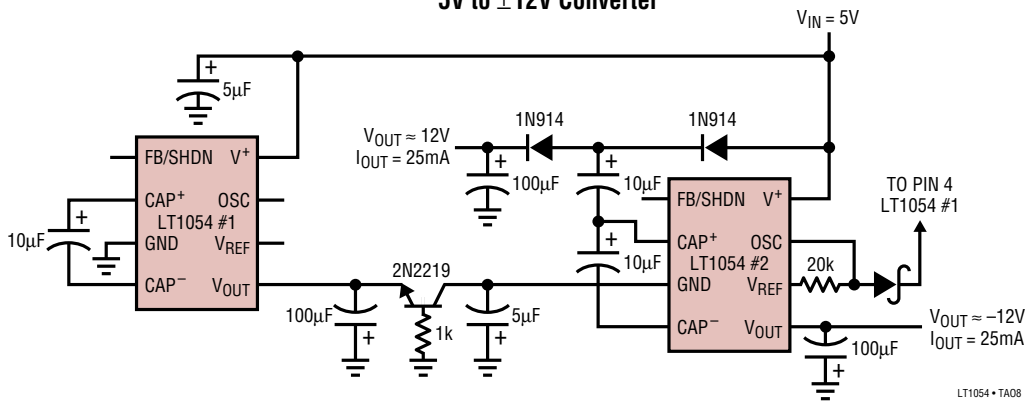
5V to ±12V Converter

$V_{IN}$ = 5V

+
5μF

1N914

1N914

$V_{OUT} \approx 12V$
$I_{OUT}$ = 25mA

+
100μF

+
10μF

FB/SHDN
$V^+$
$CAP^+$
OSC
LT1054 #1
GND
$V_{REF}$
$CAP^-$
$V_{OUT}$

+
10μF

FB/SHDN
$V^+$
$CAP^+$
OSC
LT1054 #2
GND
$V_{REF}$
$CAP^-$
$V_{OUT}$

+
10μF

TO PIN 4
LT1054 #1

20k

2N2219

100μF
+

1k

5μF
+

$V_{OUT} \approx -12V$
$I_{OUT}$ = 25mA

100μF
+

LT1054 • TA08